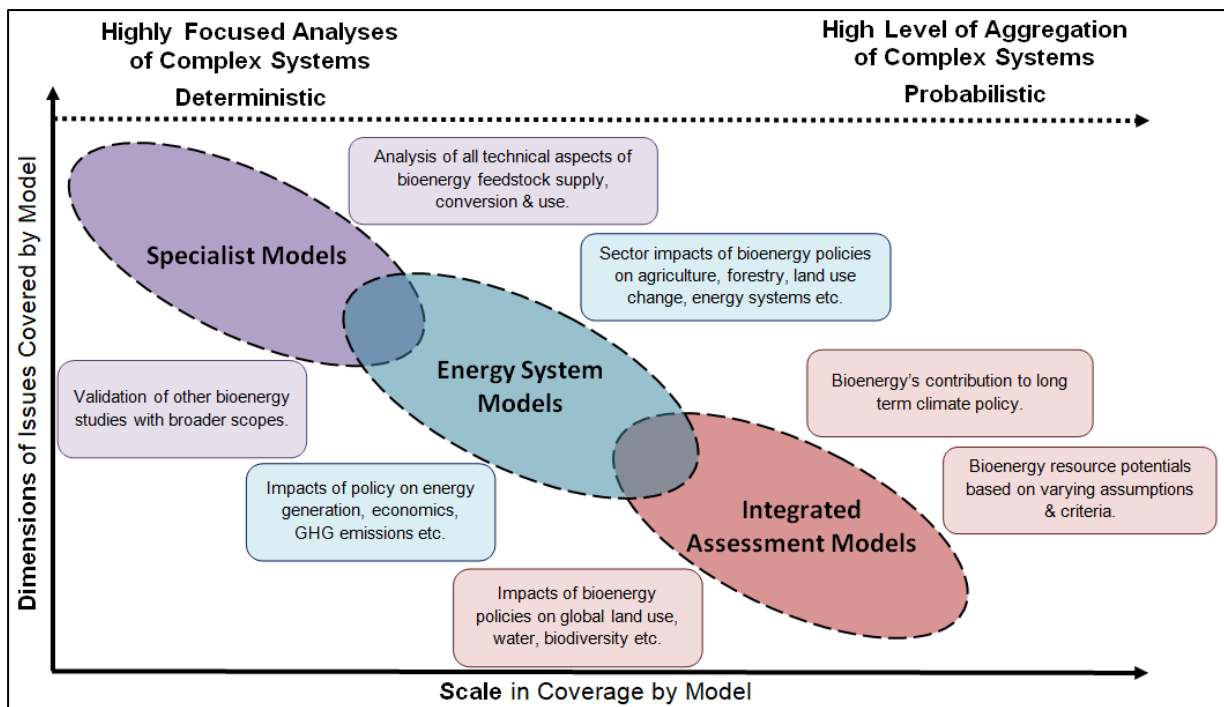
Highly Focused Analyses of Complex Systems

Deterministic

High Level of Aggregation of Complex Systems

Probabilistic

Dimensions of Issues Covered by Model

Analysis of all technical aspects of bioenergy feedstock supply, conversion & use.

Specialist Models

Sector impacts of bioenergy policies on agriculture, forestry, land use change, energy systems etc.

Energy System Models

Validation of other bioenergy studies with broader scopes.

Bioenergy's contribution to long term climate policy.

Bioenergy resource potentials based on varying assumptions & criteria.

Impacts of policy on energy generation, economics, GHG emissions etc.

Integrated Assessment Models

Impacts of bioenergy policies on global land use, water, biodiversity etc.

Scale in Coverage by Model